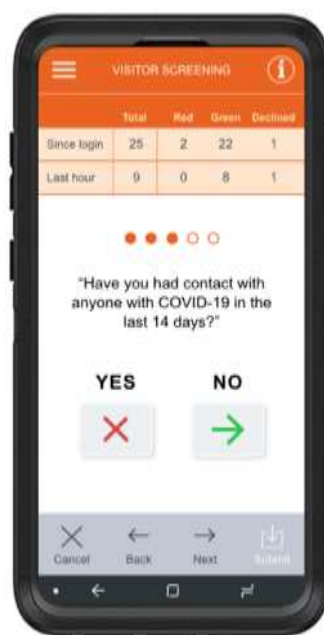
VISITOR SCREENING

| | Total | Red | Green | Declined |
|---|---|---|---|---|
| Since login | 25 | 2 | 22 | 1 |
| Last hour | 9 | 0 | 8 | 1 |

"Have you had contact with anyone with COVID-19 in the last 14 days?"

YES

NO

Cancel
Back
Next
Submit